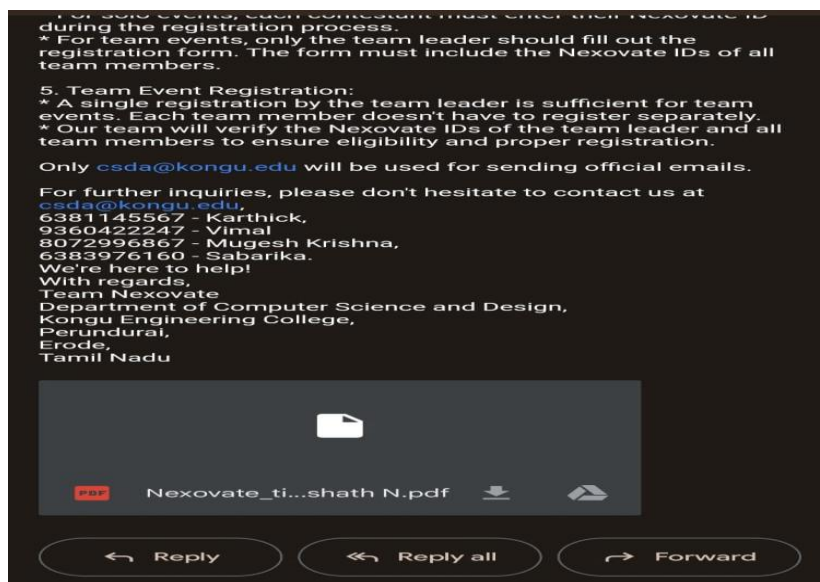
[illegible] during the registration process.
* For team events, only the team leader should fill out the registration form. The form must include the Nexovate IDs of all team members.

5. Team Event Registration:
* A single registration by the team leader is sufficient for team events. Each team member doesn't have to register separately.
* Our team will verify the Nexovate IDs of the team leader and all team members to ensure eligibility and proper registration.

Only csda@kongu.edu will be used for sending official emails.

For further inquiries, please don't hesitate to contact us at csda@kongu.edu,
6381145567 - Karthick,
9360422247 - Vimal
8072996867 - Mugesh Krishna,
6383976160 - Sabarika.
We're here to help!
With regards,
Team Nexovate
Department of Computer Science and Design,
Kongu Engineering College,
Perundurai,
Erode,
Tamil Nadu

PDF Nexovate_ti...shath N.pdf

Reply
Reply all
Forward